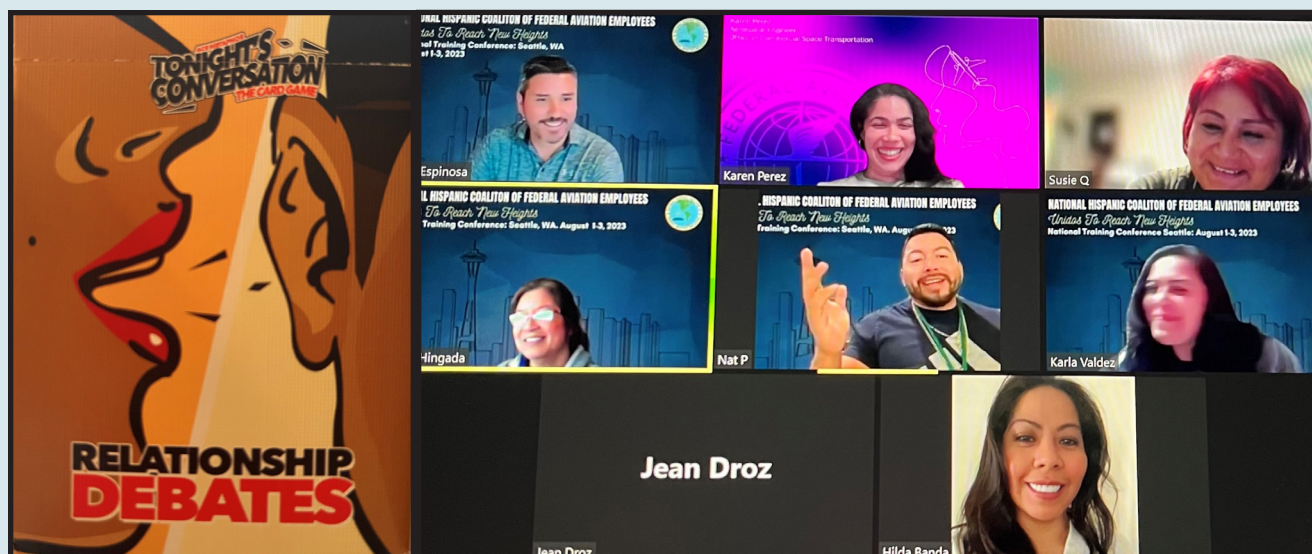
TONIGHT'S CONVERSATION
THE CARD GAME

RELATIONSHIP DEBATES

NAL HISPANIC COALITON OF FEDERAL AVIATION EMPLOYEES
idos To Reach New Heights
National Training Conference: Seattle, WA
Espinosa

Karen Perez
Technical Engineer
Office of Commercial Space Transportation
Karen Perez

Susie Q

NAL HISPANIC COALITON OF FEDERAL AVIATION EMPLOYEES
To Reach New Heights
Training Conference: Seattle, WA. August 1-3, 2023
Hingada

HISPANIC COALITON OF FEDERAL AVIATION EMPLOYEES
To Reach New Heights
Training Conference: Seattle, WA. August 1-3, 2023
Nat P

NATIONAL HISPANIC COALITON OF FEDERAL AVIATION EMPLOYEES
Unidas To Reach New Heights
National Training Conference Seattle: August 1-3, 2023
Karla Valdez

Jean Droz
Jean Droz

Hilda Banda